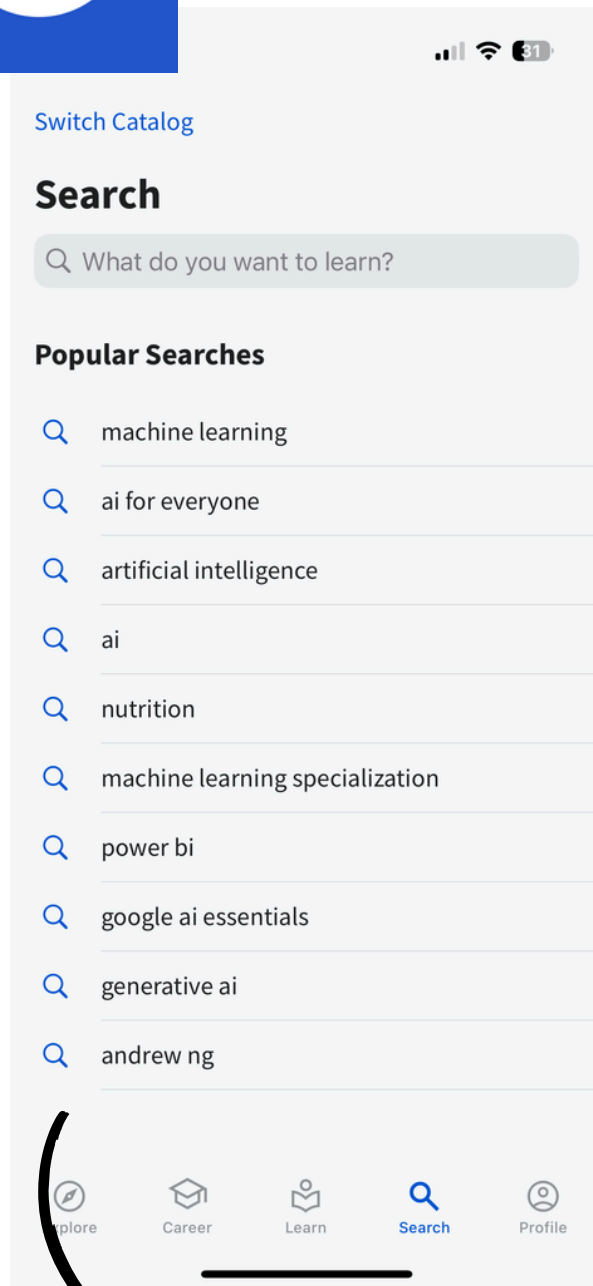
31

Switch Catalog

Search

What do you want to learn?

Popular Searches

machine learning

ai for everyone

artificial intelligence

ai

nutrition

machine learning specialization

power bi

google ai essentials

generative ai

andrew ng

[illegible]plore Career Learn Search Profile